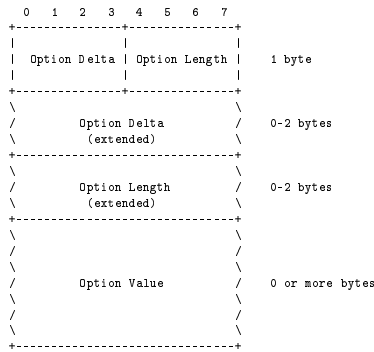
```
  0   1   2   3   4   5   6   7
+---------------+---------------+
|               |               |
|  Option Delta | Option Length |   1 byte
|               |               |
+---------------+---------------+
\                               \
/         Option Delta          /   0-2 bytes
\          (extended)           \
+-------------------------------+
\                               \
/         Option Length         /   0-2 bytes
\          (extended)           \
+-------------------------------+
\                               \
/                               /
\                               \
/         Option Value          /   0 or more bytes
\                               \
/                               /
\                               \
+-------------------------------+
```